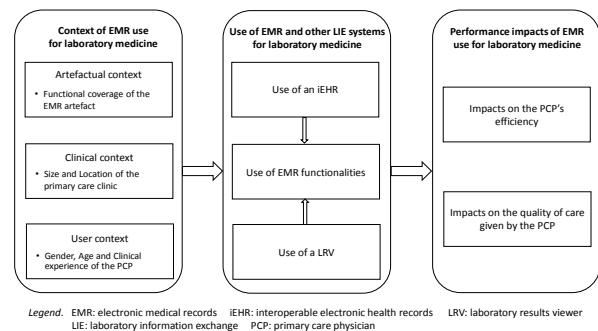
Context of EMR use for laboratory medicine

Artefactual context

• Functional coverage of the EMR artefact

Clinical context

• Size and Location of the primary care clinic

User context

• Gender, Age and Clinical experience of the PCP

Use of EMR and other LIE systems for laboratory medicine

Use of an iEHR

Use of EMR functionalities

Use of a LRV

Performance impacts of EMR use for laboratory medicine

Impacts on the PCP's efficiency

Impacts on the quality of care given by the PCP

Legend. EMR: electronic medical records iEHR: interoperable electronic health records LRV: laboratory results viewer
LIE: laboratory information exchange PCP: primary care physician